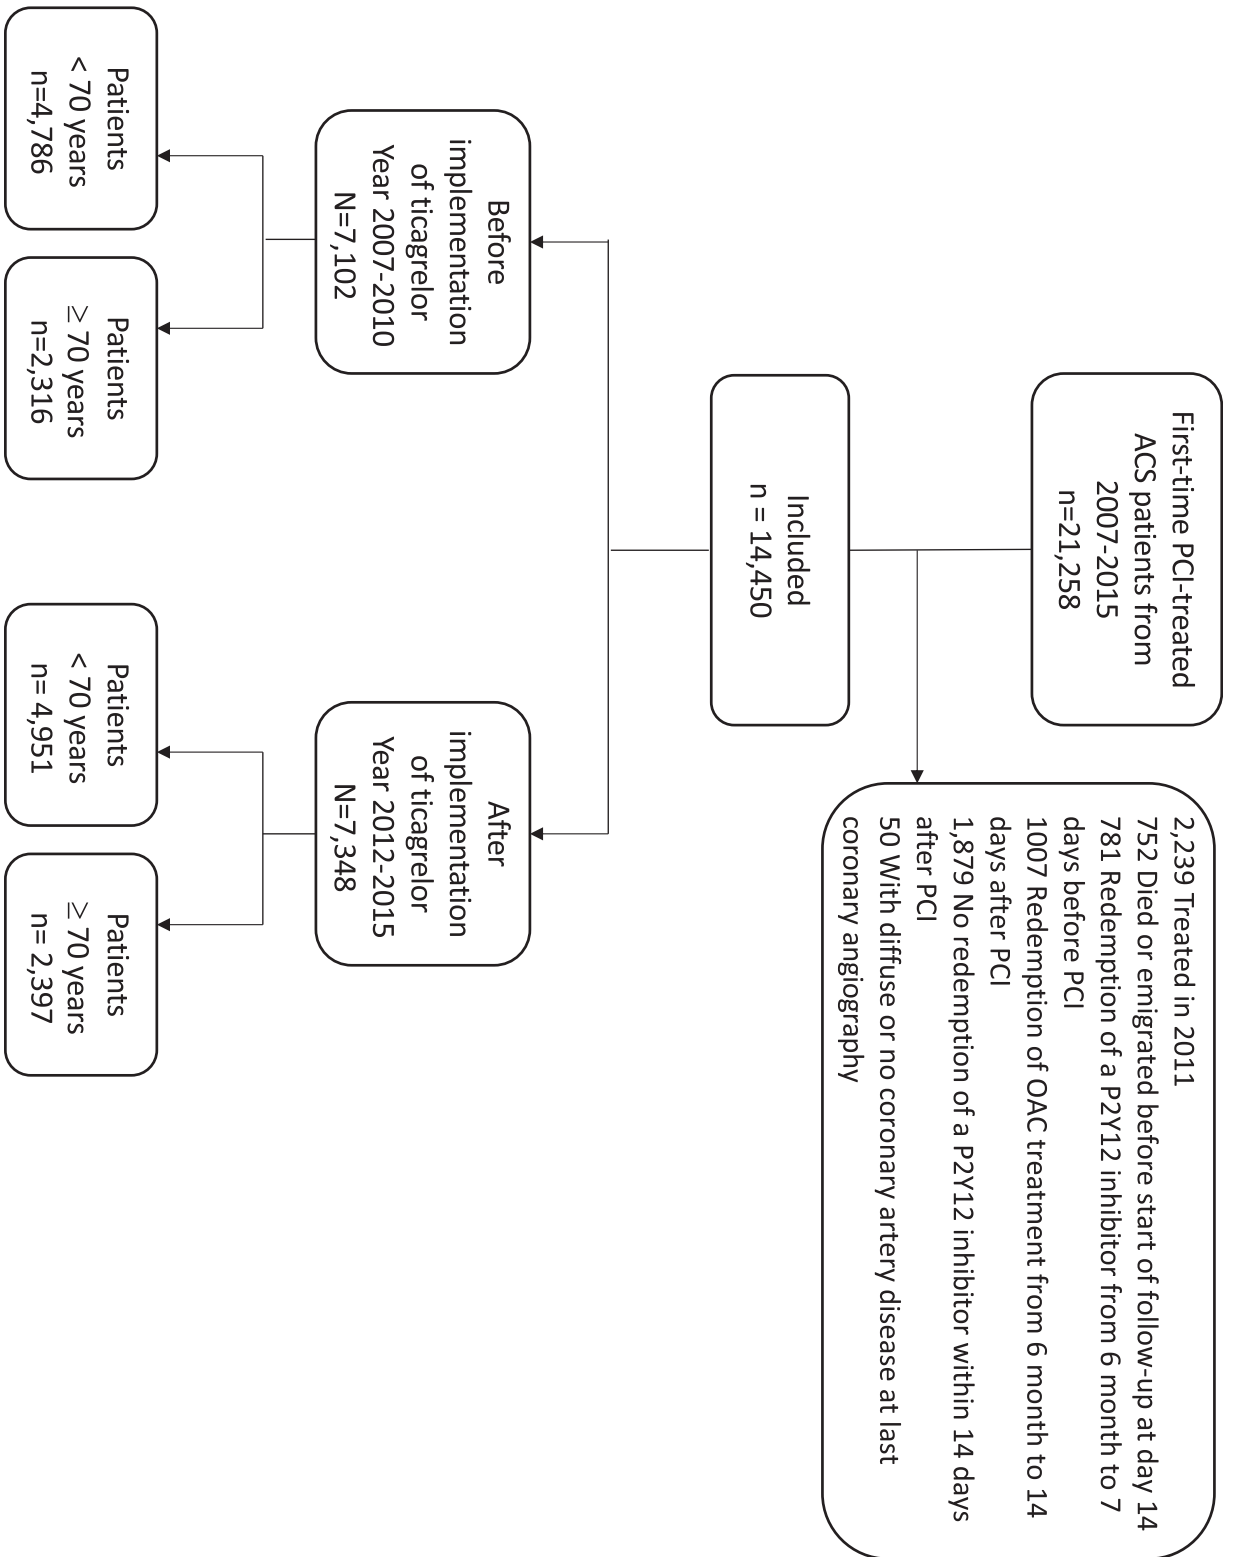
First-time PCI-treated ACS patients from 2007-2015 n=21,258

2,239 Treated in 2011
752 Died or emigrated before start of follow-up at day 14
781 Redemption of a P2Y12 inhibitor from 6 month to 7 days before PCI
1007 Redemption of OAC treatment from 6 month to 14 days after PCI
1,879 No redemption of a P2Y12 inhibitor within 14 days after PCI
50 With diffuse or no coronary artery disease at last coronary angiography

Included n = 14,450

Before implementation of ticagrelor Year 2007-2010 N=7,102

Patients < 70 years n=4,786

Patients ≥ 70 years n=2,316

After implementation of ticagrelor Year 2012-2015 N=7,348

Patients < 70 years n= 4,951

Patients ≥ 70 years n= 2,397